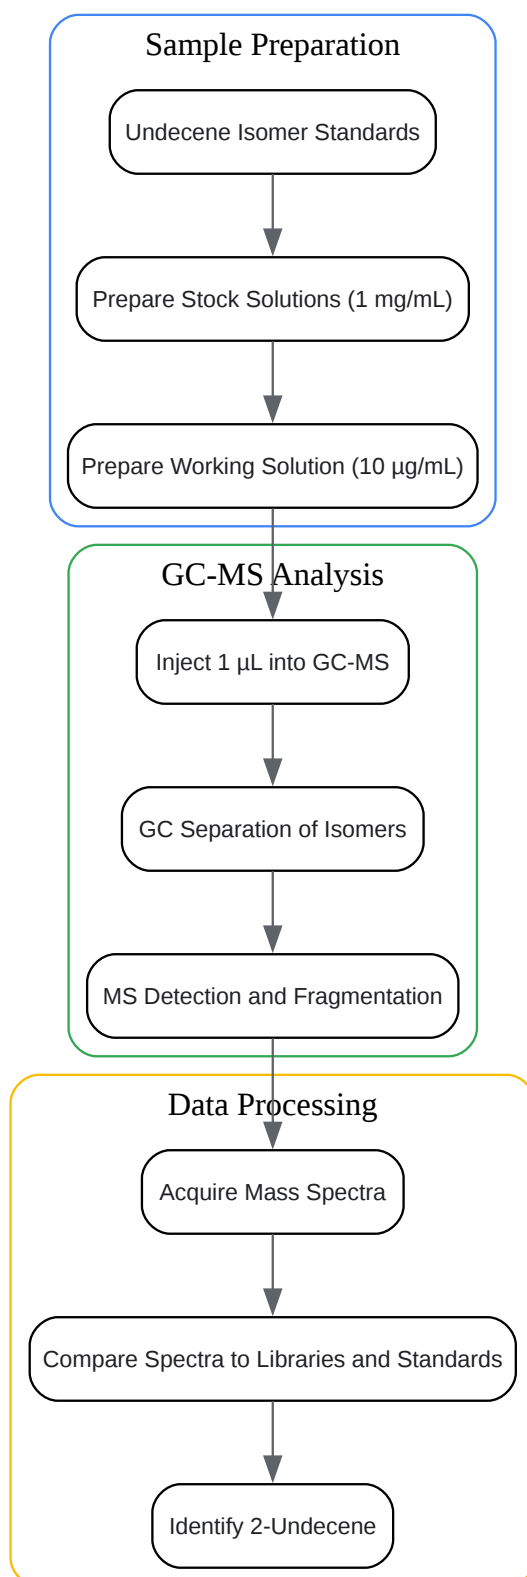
Sample Preparation

Undecene Isomer Standards

Prepare Stock Solutions (1 mg/mL)

Prepare Working Solution (10 µg/mL)

GC-MS Analysis

Inject 1 µL into GC-MS

GC Separation of Isomers

MS Detection and Fragmentation

Data Processing

Acquire Mass Spectra

Compare Spectra to Libraries and Standards

Identify 2-Undecene